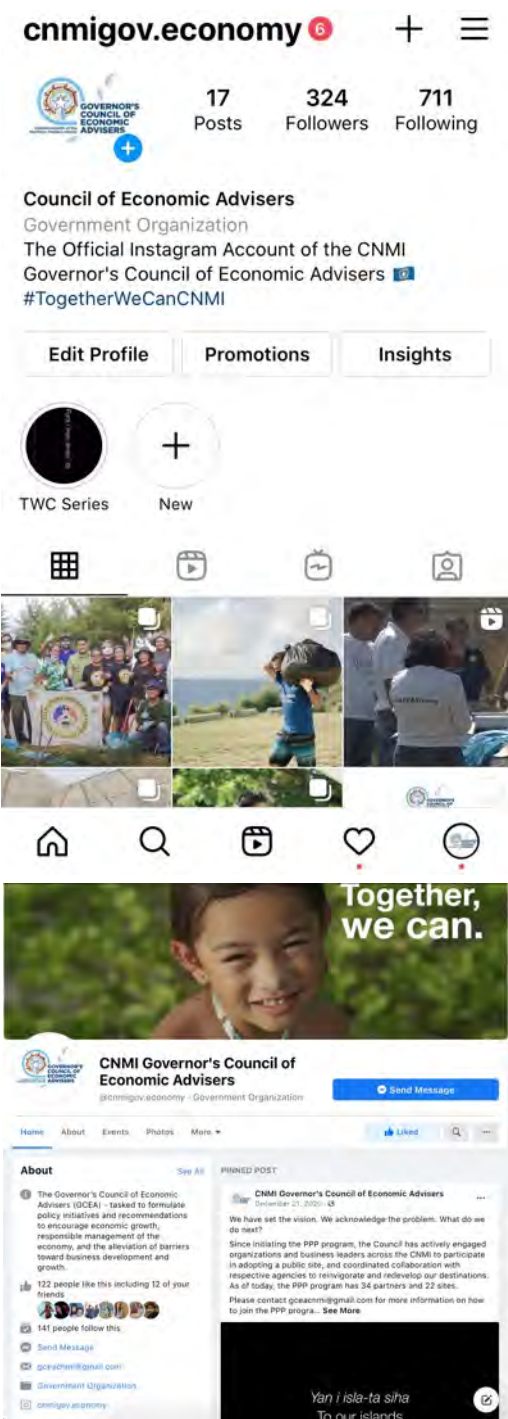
cnmigov.economy 6

GOVERNOR'S COUNCIL OF ECONOMIC ADVISERS

17 Posts
324 Followers
711 Following

Council of Economic Advisers
Government Organization
The Official Instagram Account of the CNMI Governor's Council of Economic Advisers
#TogetherWeCanCNMI

Edit Profile
Promotions
Insights

TWC Series
New

Together, we can.

CNMI Governor's Council of Economic Advisers
@cnmigov.economy · Government Organization

Send Message

Home About Events Photos More

Liked

About
See All

The Governor's Council of Economic Advisers (GCEA) - tasked to formulate policy initiatives and recommendations to encourage economic growth, responsible management of the economy, and the alleviation of barriers toward business development and growth.

122 people like this including 12 of your friends

141 people follow this

Send Message

gceacnmi@gmail.com

Government Organization

cnmigov.economy

PINNED POST

CNMI Governor's Council of Economic Advisers
December 21, 2020

We have set the vision. We acknowledge the problem. What do we do next?

Since initiating the PPP program, the Council has actively engaged organizations and business leaders across the CNMI to participate in adopting a public site, and coordinated collaboration with respective agencies to reinvigorate and redevelop our destinations. As of today, the PPP program has 34 partners and 22 sites.

Please contact gceacnmi@gmail.com for more information on how to join the PPP progra... See More

Yan i isla-ta siha
To our islands